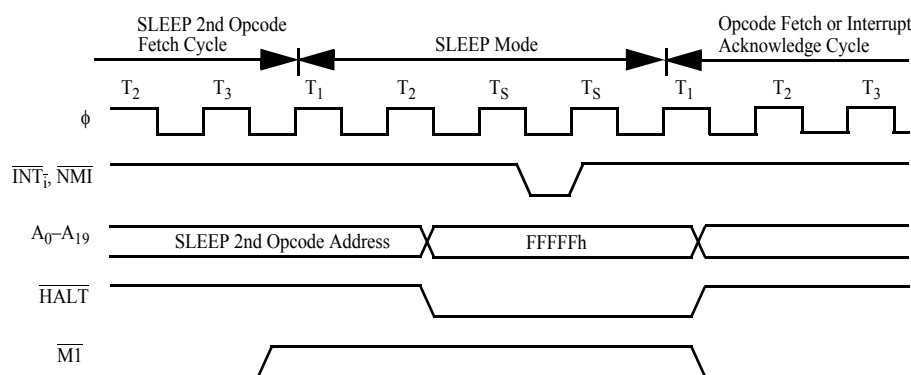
SLEEP 2nd Opcode Fetch Cycle

SLEEP Mode

Opcode Fetch or Interrupt Acknowledge Cycle

$T_2$ $T_3$ $T_1$ $T_2$ $T_S$ $T_S$ $T_1$ $T_2$ $T_3$

$\phi$

$\overline{INT_i}$, $\overline{NMI}$

$A_0$–$A_{19}$

SLEEP 2nd Opcode Address

FFFFFh

$\overline{HALT}$

$\overline{M1}$